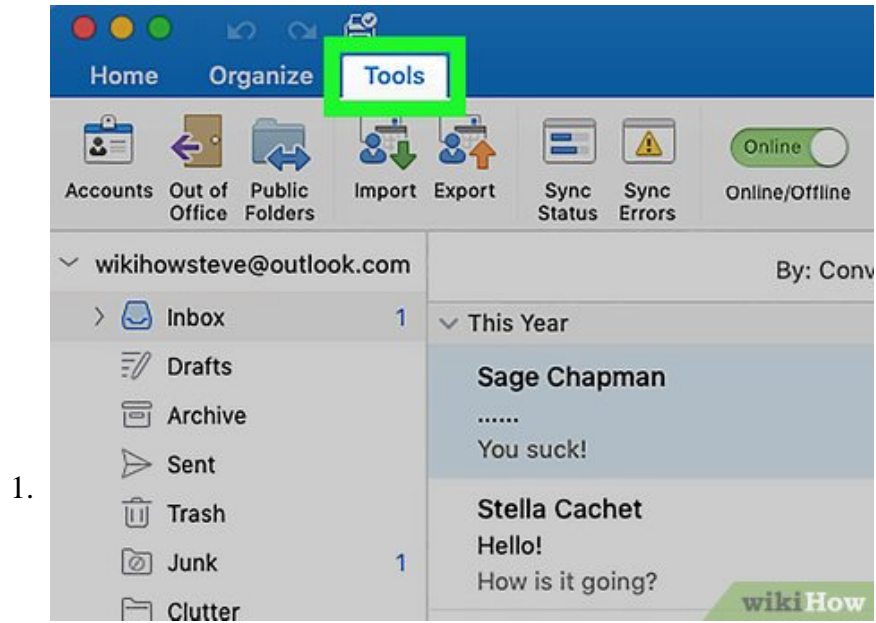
Home Organize Tools

Accounts Out of Office Public Folders Import Export Sync Status Sync Errors Online Online/Offline

wikihowsteve@outlook.com

Inbox 1
Drafts
Archive
Sent
Trash
Junk 1
Clutter

By: Conv

This Year

Sage Chapman
......
You suck!

Stella Cachet
Hello!
How is it going?

1.

wikiHow